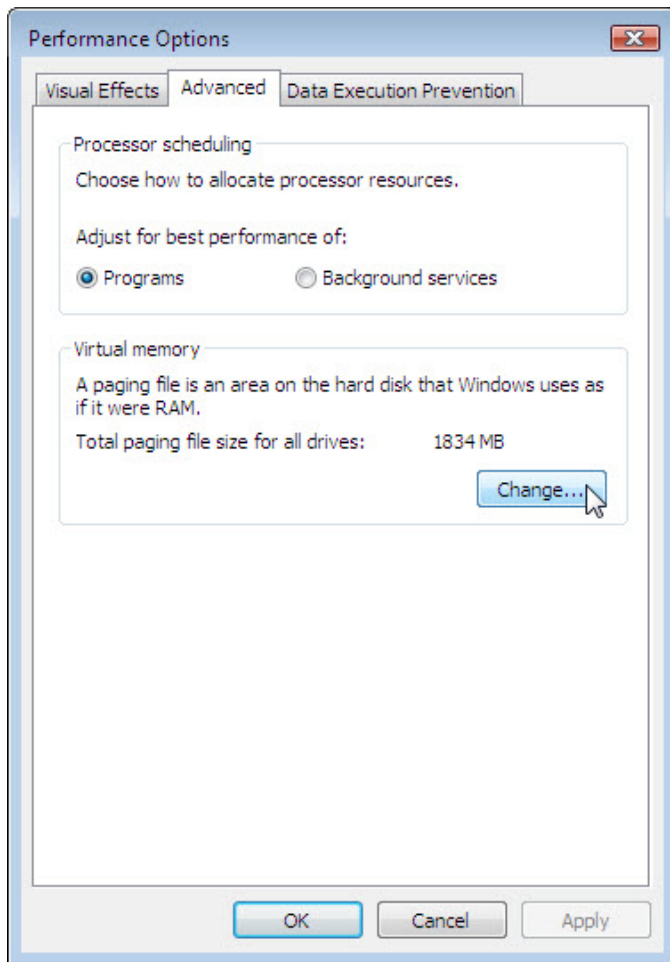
Performance Options

Visual Effects | Advanced | Data Execution Prevention

Processor scheduling

Choose how to allocate processor resources.

Adjust for best performance of:

Programs

Background services

Virtual memory

A paging file is an area on the hard disk that Windows uses as if it were RAM.

Total paging file size for all drives: 1834 MB

Change...

OK

Cancel

Apply